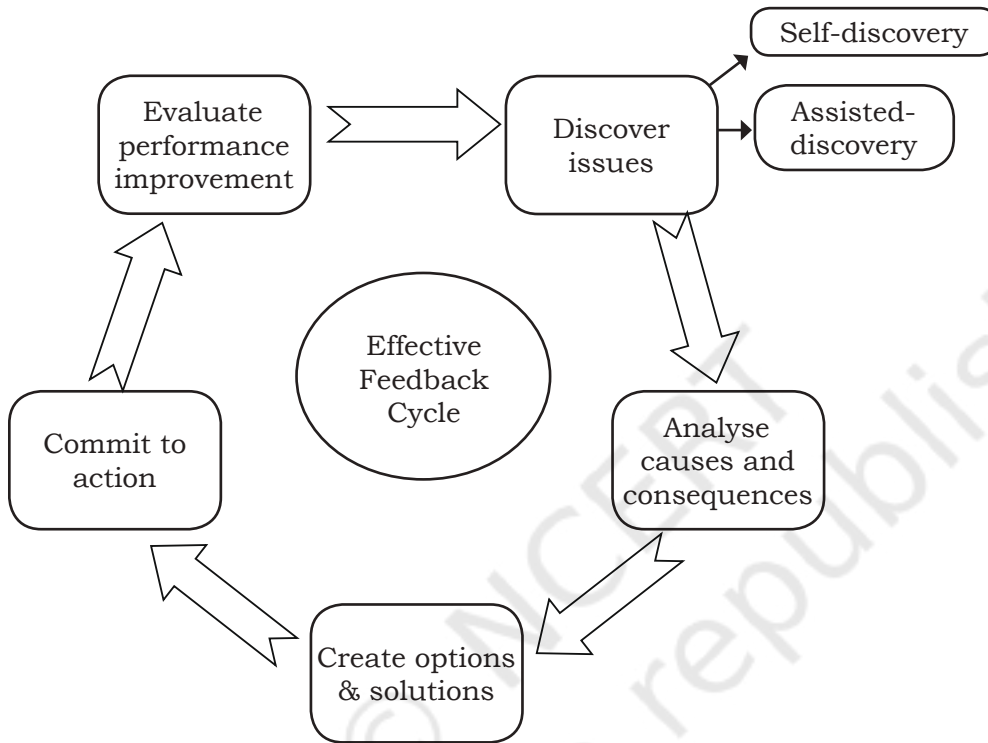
Self-discovery

Evaluate performance improvement

Discover issues

Assisted-discovery

Effective Feedback Cycle

Commit to action

Analyse causes and consequences

Create options & solutions

© NCERT
not to be republished